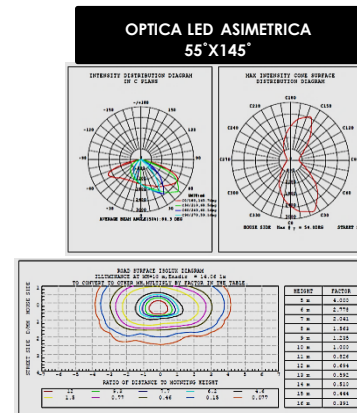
OPTICA LED ASIMETRICA
55°X145°

INTENSITY DISTRIBUTION DIAGRAM IN C PLANE

-180 180
-150 150
-120 120
-90 90
-60 60
-30 30
0

AVERAGE BEAM ANGLE(50%):96.3 DEG

MAX INTENSITY CONE SURFACE DISTRIBUTION DIAGRAM

C180
C210 C150
C240 C120
C270 C90
C300 C60
C330 C30
C0

HOUSE SIDE Max I γ = 54.9DEG STREET

ROAD SURFACE ISOLUX DIAGRAM
ILLUMINANCE AT MH=10 m,Emax = 14.06 lx
TO CONVERT TO OTHER MH,MULTIPLY BY FACTOR OF THE TABLE

STREET SIDE HOUSE SIDE

RATIO OF DISTANCE TO MOUNTING HEIGHT

| HEIGHT | FACTOR |
|---|---|
| 5 m | 4.000 |
| 6 m | 2.778 |
| 7 m | 2.041 |
| 8 m | 1.563 |
| 9 m | 1.235 |
| 10 m | 1.000 |
| 11 m | 0.826 |
| 12 m | 0.694 |
| 13 m | 0.592 |
| 14 m | 0.510 |
| 15 m | 0.444 |
| 16 m | 0.391 |